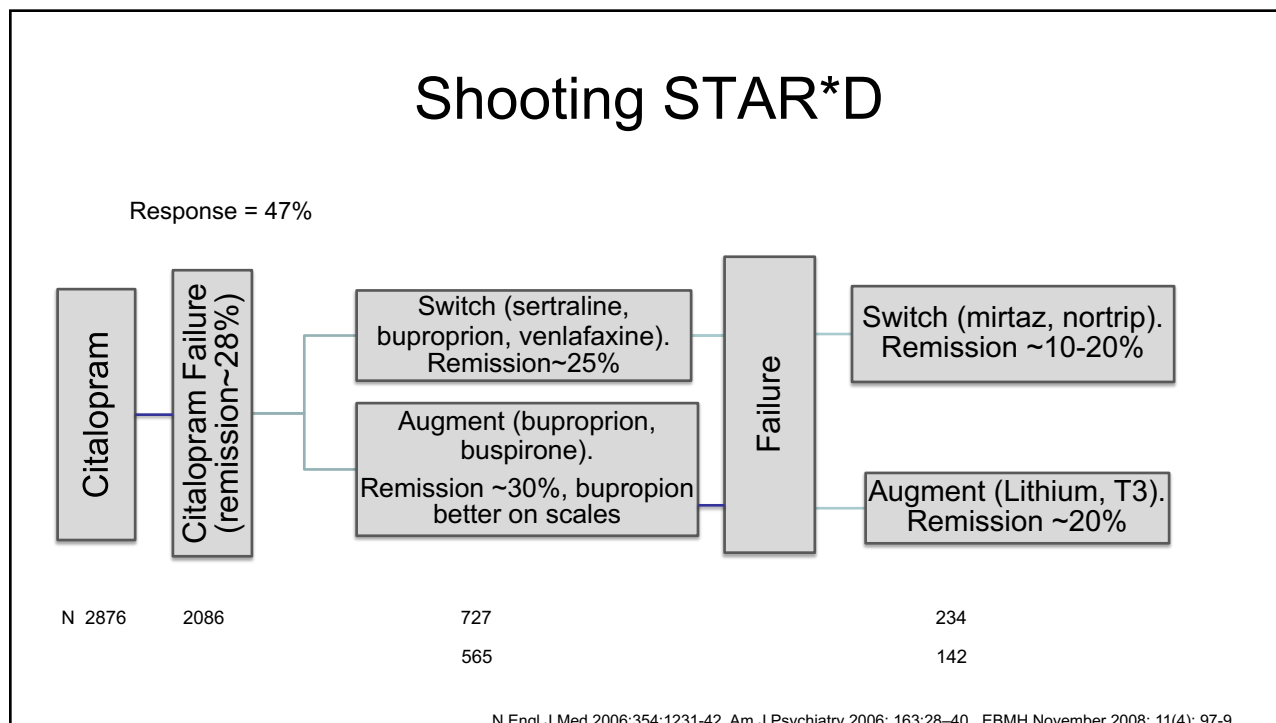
Shooting STAR*D

Response = 47%

Citalopram

Citalopram Failure (remission~28%)

Switch (sertraline, buproprion, venlafaxine). Remission~25%

Augment (buproprion, buspirone).

Remission ~30%, bupropion better on scales

Failure

Switch (mirtaz, nortrip). Remission ~10-20%

Augment (Lithium, T3). Remission ~20%

N 2876 2086 727 234

565 142

N Engl J Med 2006;354:1231-42. Am J Psychiatry 2006; 163:28–40. EBMH November 2008; 11(4): 97-9